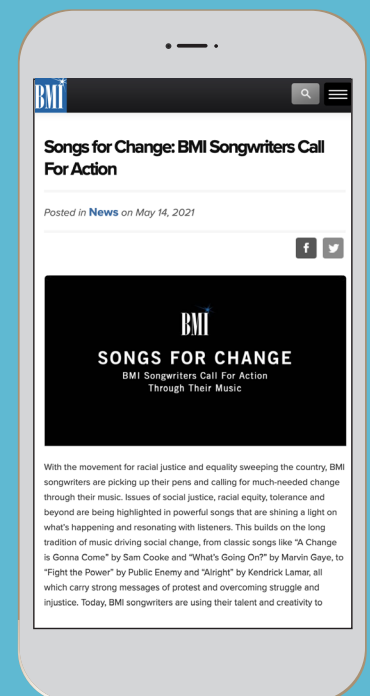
BMI

Songs for Change: BMI Songwriters Call For Action

Posted in News on May 14, 2021

f

BMI

SONGS FOR CHANGE

BMI Songwriters Call For Action Through Their Music

With the movement for racial justice and equality sweeping the country, BMI songwriters are picking up their pens and calling for much-needed change through their music. Issues of social justice, racial equity, tolerance and beyond are being highlighted in powerful songs that are shining a light on what's happening and resonating with listeners. This builds on the long tradition of music driving social change, from classic songs like "A Change is Gonna Come" by Sam Cooke and "What's Going On?" by Marvin Gaye, to "Fight the Power" by Public Enemy and "Alright" by Kendrick Lamar, all which carry strong messages of protest and overcoming struggle and injustice. Today, BMI songwriters are using their talent and creativity to